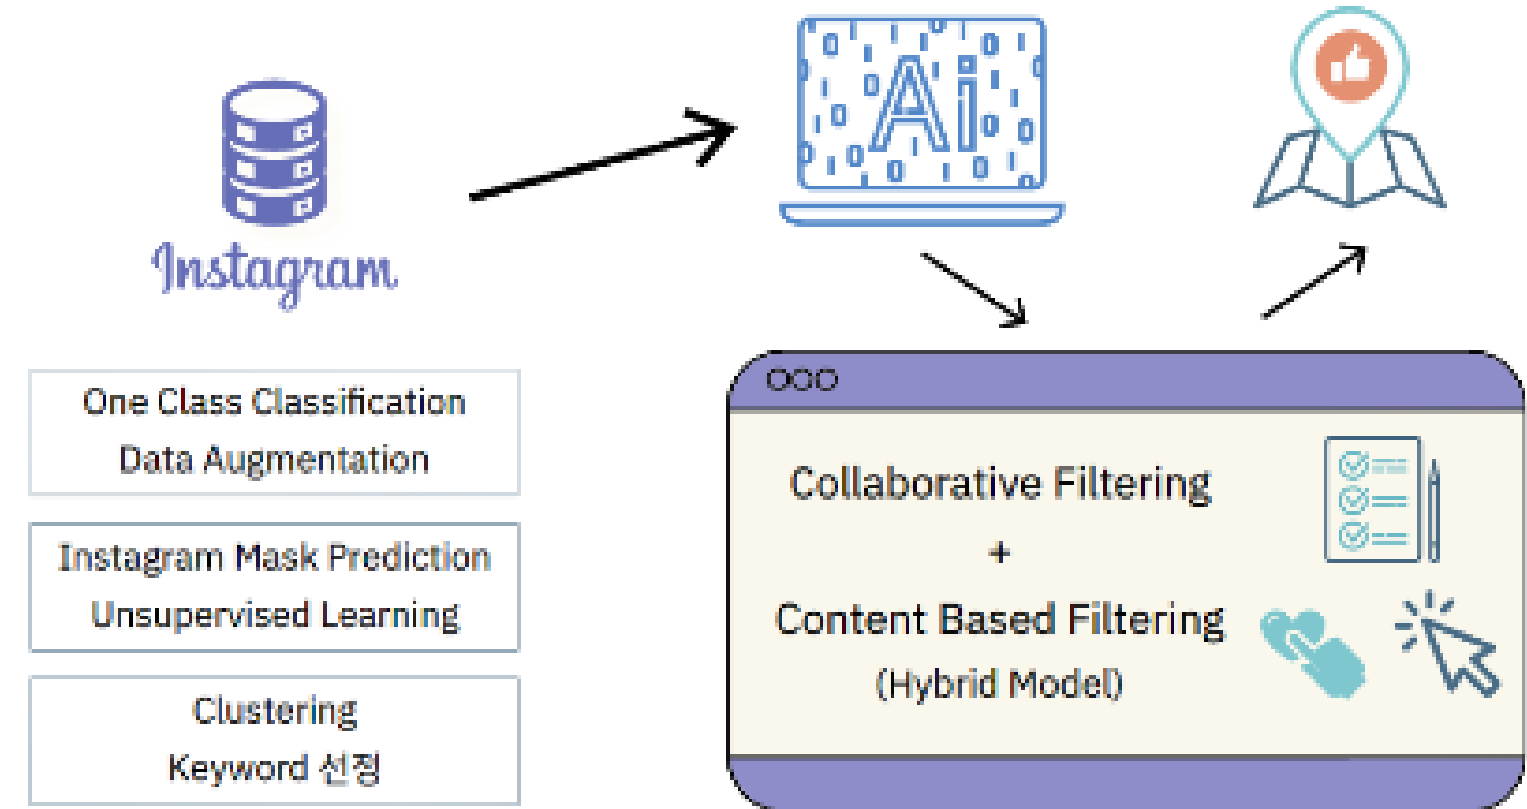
Instagram

One Class Classification
Data Augmentation

Instagram Mask Prediction
Unsupervised Learning

Clustering
Keyword 선정

Ai

OOO

Collaborative Filtering
+
Content Based Filtering
(Hybrid Model)